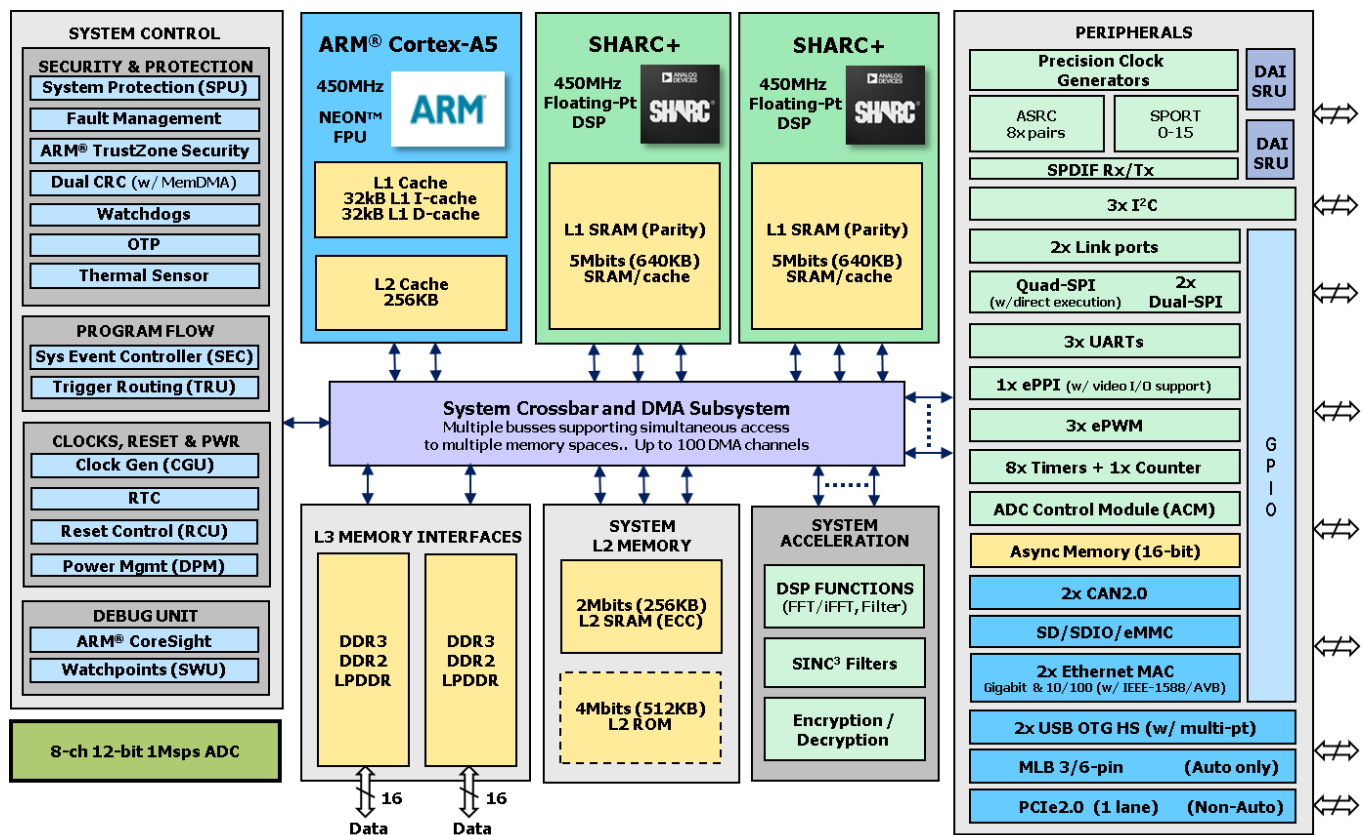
SYSTEM CONTROL

SECURITY & PROTECTION
System Protection (SPU)
Fault Management
ARM® TrustZone Security
Dual CRC (w/ MemDMA)
Watchdogs
OTP
Thermal Sensor

PROGRAM FLOW
Sys Event Controller (SEC)
Trigger Routing (TRU)

CLOCKS, RESET & PWR
Clock Gen (CGU)
RTC
Reset Control (RCU)
Power Mgmt (DPM)

DEBUG UNIT
ARM® CoreSight
Watchpoints (SWU)

8-ch 12-bit 1Msps ADC

ARM® Cortex-A5
450MHz
NEON™ FPU
ARM
L1 Cache
32kB L1 I-cache
32kB L1 D-cache
L2 Cache
256KB

SHARC+
450MHz Floating-Pt DSP
ANALOG DEVICES
SHARC
L1 SRAM (Parity)
5Mbits (640KB) SRAM/cache

SHARC+
450MHz Floating-Pt DSP
ANALOG DEVICES
SHARC
L1 SRAM (Parity)
5Mbits (640KB) SRAM/cache

System Crossbar and DMA Subsystem
Multiple busses supporting simultaneous access to multiple memory spaces.. Up to 100 DMA channels

L3 MEMORY INTERFACES
DDR3
DDR2
LPDDR
DDR3
DDR2
LPDDR
16
Data
16
Data

SYSTEM
L2 MEMORY
2Mbits (256KB)
L2 SRAM (ECC)
4Mbits (512KB)
L2 ROM

SYSTEM
ACCELERATION
DSP FUNCTIONS
(FFT/iFFT, Filter)
SINC$^3$ Filters
Encryption / Decryption

PERIPHERALS
Precision Clock Generators
DAI SRU
ASRC 8x pairs
SPORT 0-15
DAI SRU
SPDIF Rx/Tx
3x I$^2$C
2x Link ports
Quad-SPI (w/direct execution)
2x Dual-SPI
3x UARTs
1x ePPI (w/ video I/O support)
3x ePWM
8x Timers + 1x Counter
ADC Control Module (ACM)
Async Memory (16-bit)
GPIO
2x CAN2.0
SD/SDIO/eMMC
2x Ethernet MAC
Gigabit & 10/100 (w/ IEEE-1588/AVB)
2x USB OTG HS (w/ multi-pt)
MLB 3/6-pin (Auto only)
PCIe2.0 (1 lane) (Non-Auto)